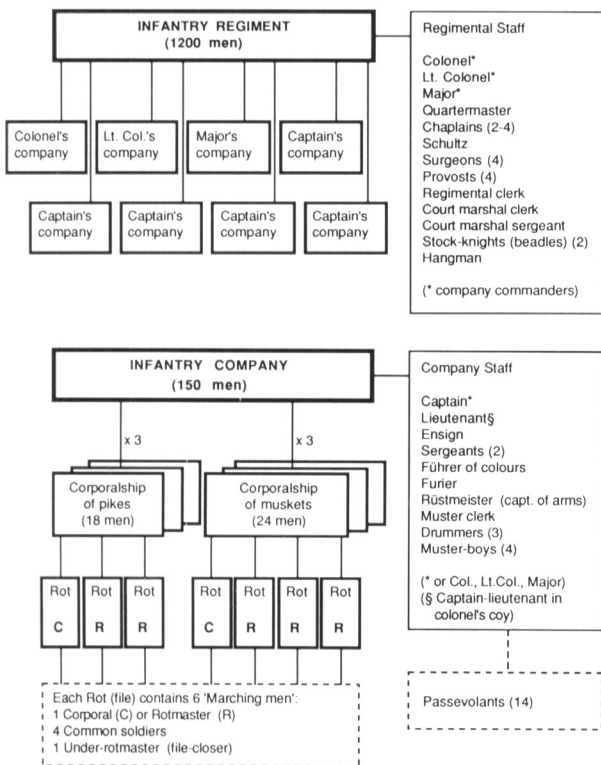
INFANTRY REGIMENT
(1200 men)

Colonel's company
Lt. Col.'s company
Major's company
Captain's company

Captain's company
Captain's company
Captain's company
Captain's company

Regimental Staff

Colonel*
Lt. Colonel*
Major*
Quartermaster
Chaplains (2-4)
Schultz
Surgeons (4)
Provosts (4)
Regimental clerk
Court marshal clerk
Court marshal sergeant
Stock-knights (beadles) (2)
Hangman

(* company commanders)

INFANTRY COMPANY
(150 men)

x 3

x 3

Corporalship of pikes
(18 men)

Corporalship of muskets
(24 men)

Rot
C

Rot
R

Rot
R

Rot
C

Rot
R

Rot
R

Rot
R

Each Rot (file) contains 6 'Marching men':
1 Corporal (C) or Rotmaster (R)
4 Common soldiers
1 Under-rotmaster (file-closer)

Company Staff

Captain*
Lieutenant§
Ensign
Sergeants (2)
Führer of colours
Furier
Rüstmeister (capt. of arms)
Muster clerk
Drummers (3)
Muster-boys (4)

(* or Col., Lt.Col., Major)
(§ Captain-lieutenant in colonel's coy)

Passevolants (14)